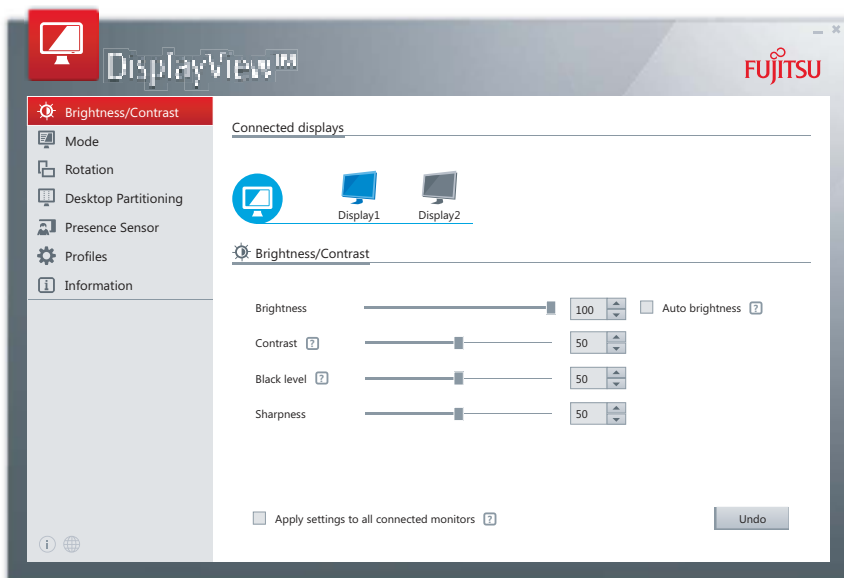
DisplayView™

FUJITSU

Brightness/Contrast
Mode
Rotation
Desktop Partitioning
Presence Sensor
Profiles
Information

Connected displays

Display1 Display2

Brightness/Contrast

Brightness 100 Auto brightness ?
Contrast ? 50
Black level ? 50
Sharpness 50

Apply settings to all connected monitors ?

Undo